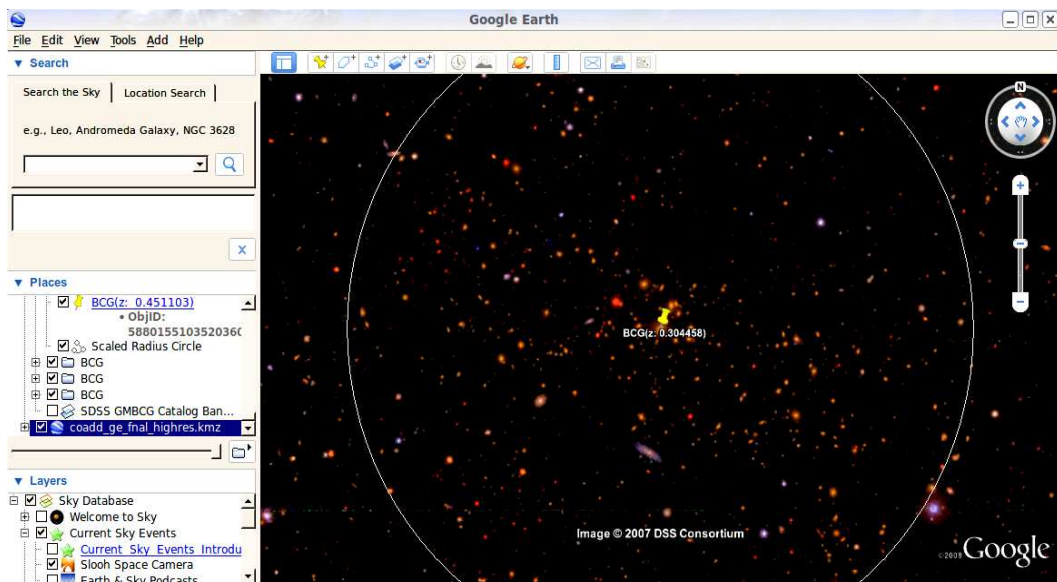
Google Earth

File Edit View Tools Add Help

▼ Search

Search the Sky | Location Search

e.g., Leo, Andromeda Galaxy, NGC 3628

▼ Places

BCG(z: 0.451103)

• ObjID: 588015510352036

Scaled Radius Circle

BCG

BCG

BCG

SDSS GMBCG Catalog Ban...

coadd_ge_fnal_highres.kmz

▼ Layers

Sky Database

Welcome to Sky

Current Sky Events

Current Sky Events Introdu

Slooh Space Camera

Earth & Sky Podcasts

BCG(z: 0.304458)

Image © 2007 DSS Consortium

©2009 Google